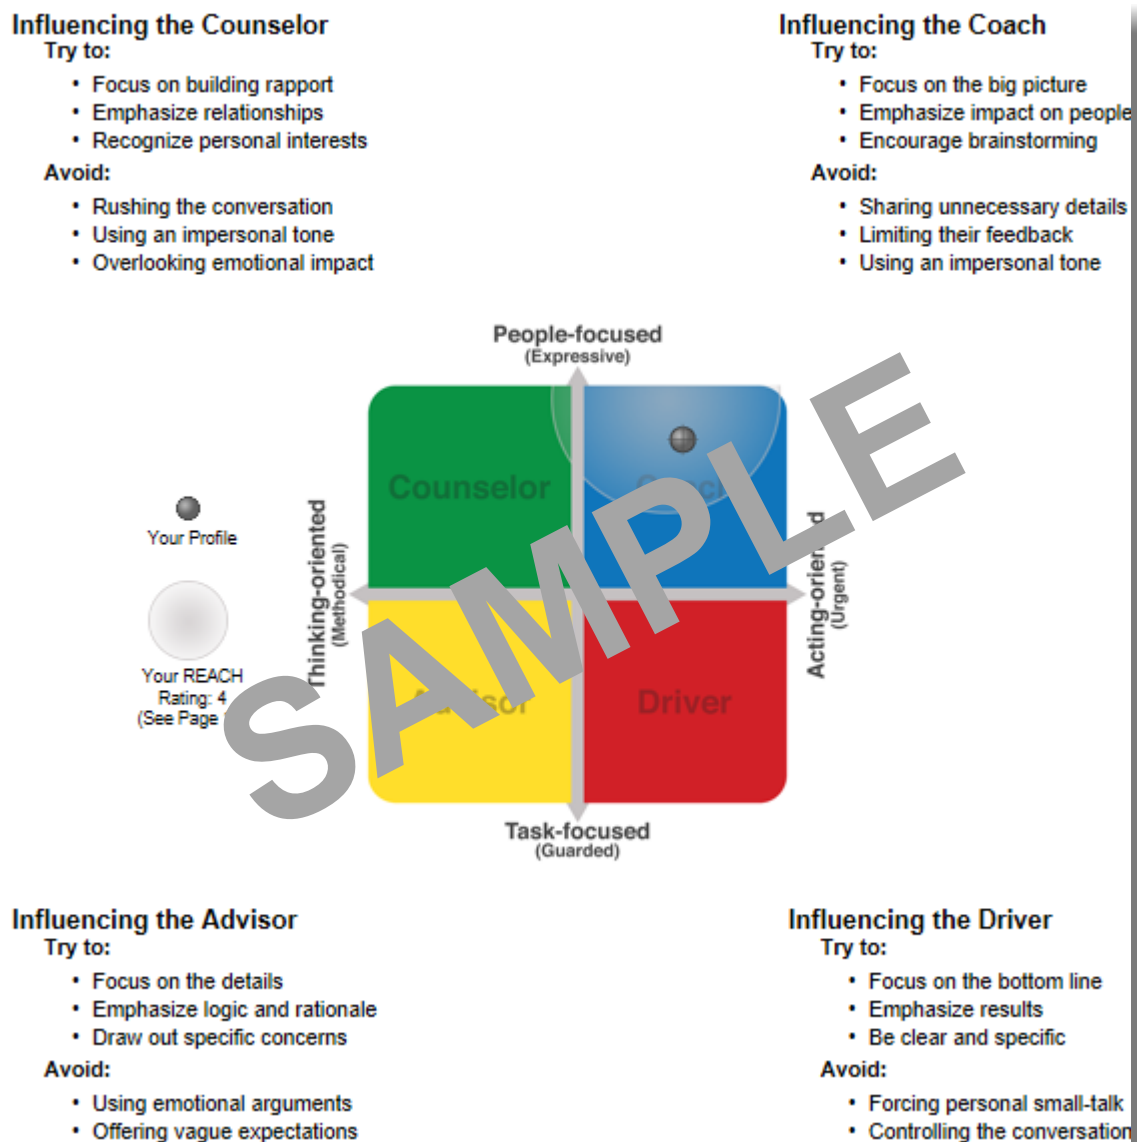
Influencing the Counselor
Try to:

- Focus on building rapport
- Emphasize relationships
- Recognize personal interests

Avoid:

- Rushing the conversation
- Using an impersonal tone
- Overlooking emotional impact

Influencing the Coach
Try to:

- Focus on the big picture
- Emphasize impact on people
- Encourage brainstorming

Avoid:

- Sharing unnecessary details
- Limiting their feedback
- Using an impersonal tone

People-focused
(Expressive)

Counselor

Coach

Your Profile

Your REACH Rating: 4 (See Page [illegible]

Thinking-oriented
(Methodical)

Acting-oriented
(Urgent)

Advisor

Driver

Task-focused
(Guarded)

SAMPLE

Influencing the Advisor
Try to:

- Focus on the details
- Emphasize logic and rationale
- Draw out specific concerns

Avoid:

- Using emotional arguments
- Offering vague expectations

Influencing the Driver
Try to:

- Focus on the bottom line
- Emphasize results
- Be clear and specific

Avoid:

- Forcing personal small-talk
- Controlling the conversation